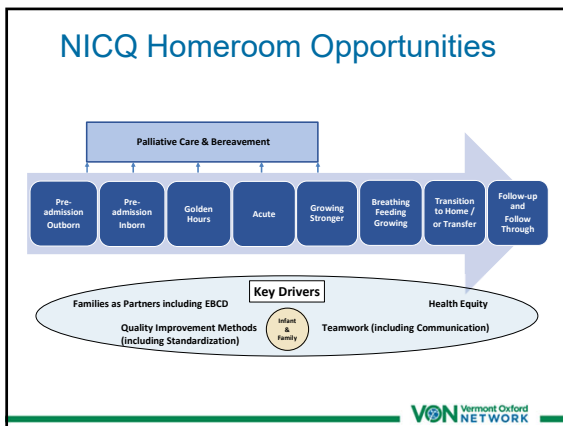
NICQ Homeroom Opportunities

Palliative Care & Bereavement

Pre-admission Outborn

Pre-admission Inborn

Golden Hours

Acute

Growing Stronger

Breathing Feeding Growing

Transition to Home / or Transfer

Follow-up and Follow Through

Key Drivers

Families as Partners including EBCD

Health Equity

Quality Improvement Methods (including Standardization)

Infant & Family

Teamwork (including Communication)

VON Vermont Oxford NETWORK